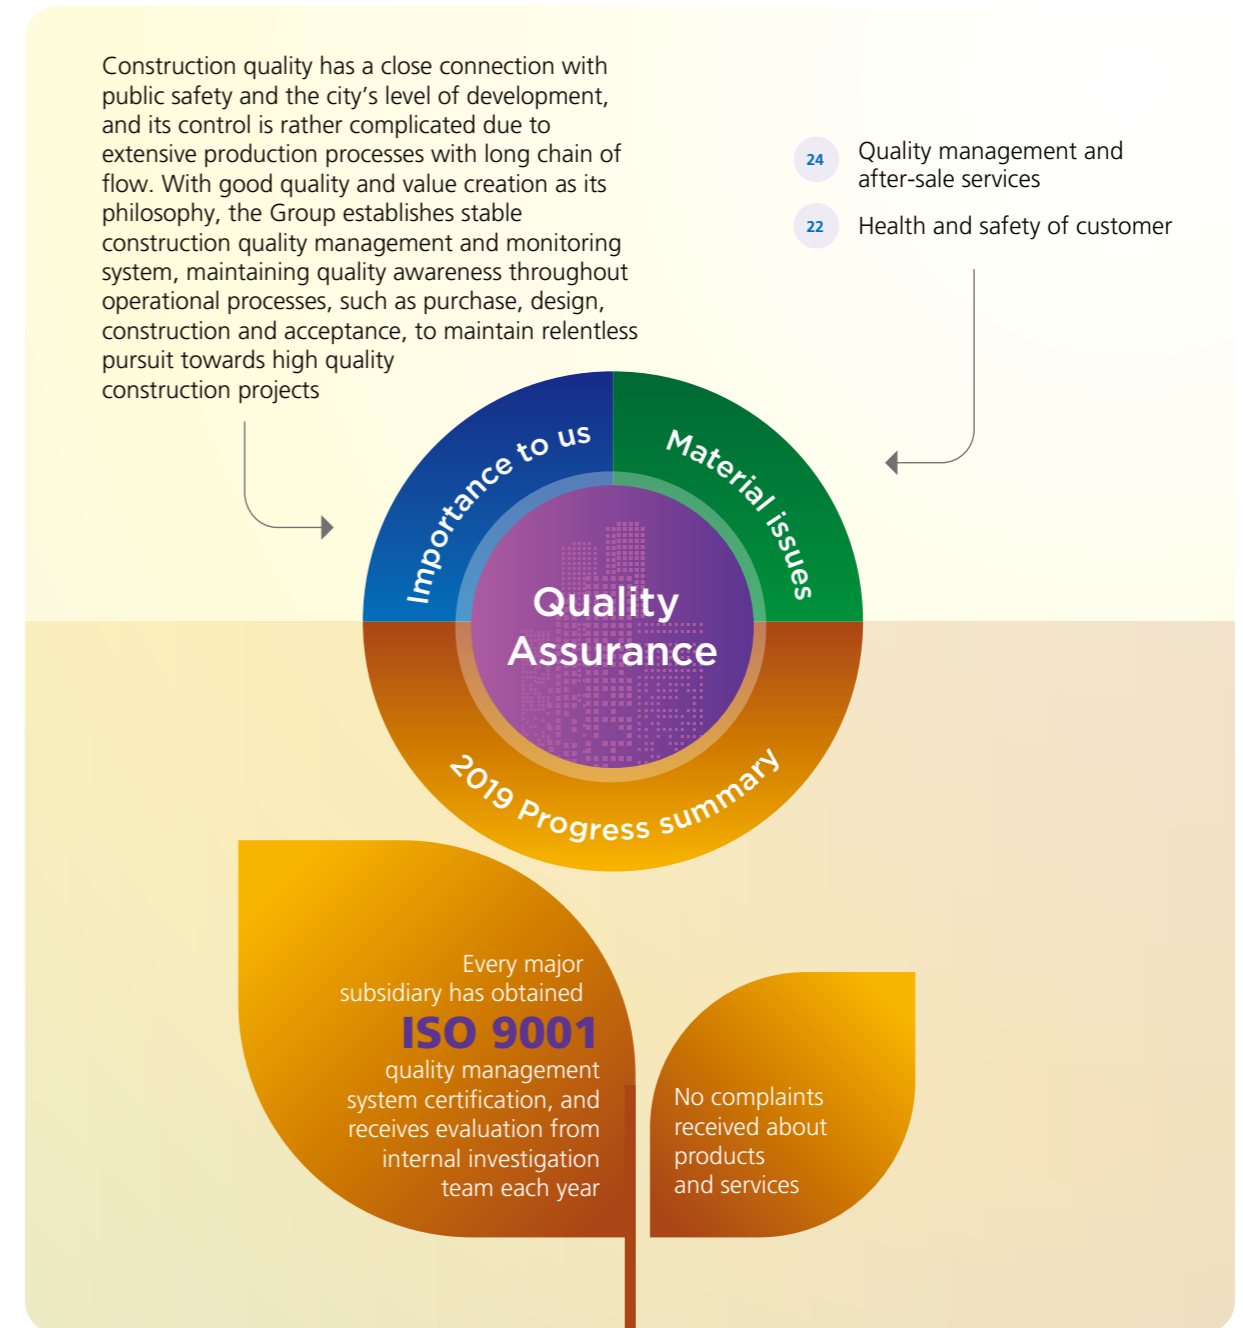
Construction quality has a close connection with public safety and the city's level of development, and its control is rather complicated due to extensive production processes with long chain of flow. With good quality and value creation as its philosophy, the Group establishes stable construction quality management and monitoring system, maintaining quality awareness throughout operational processes, such as purchase, design, construction and acceptance, to maintain relentless pursuit towards high quality construction projects

24 Quality management and after-sale services

22 Health and safety of customer

Importance to us

Material issues

Quality Assurance

2019 Progress summary

Every major subsidiary has obtained ISO 9001 quality management system certification, and receives evaluation from internal investigation team each year

No complaints received about products and services